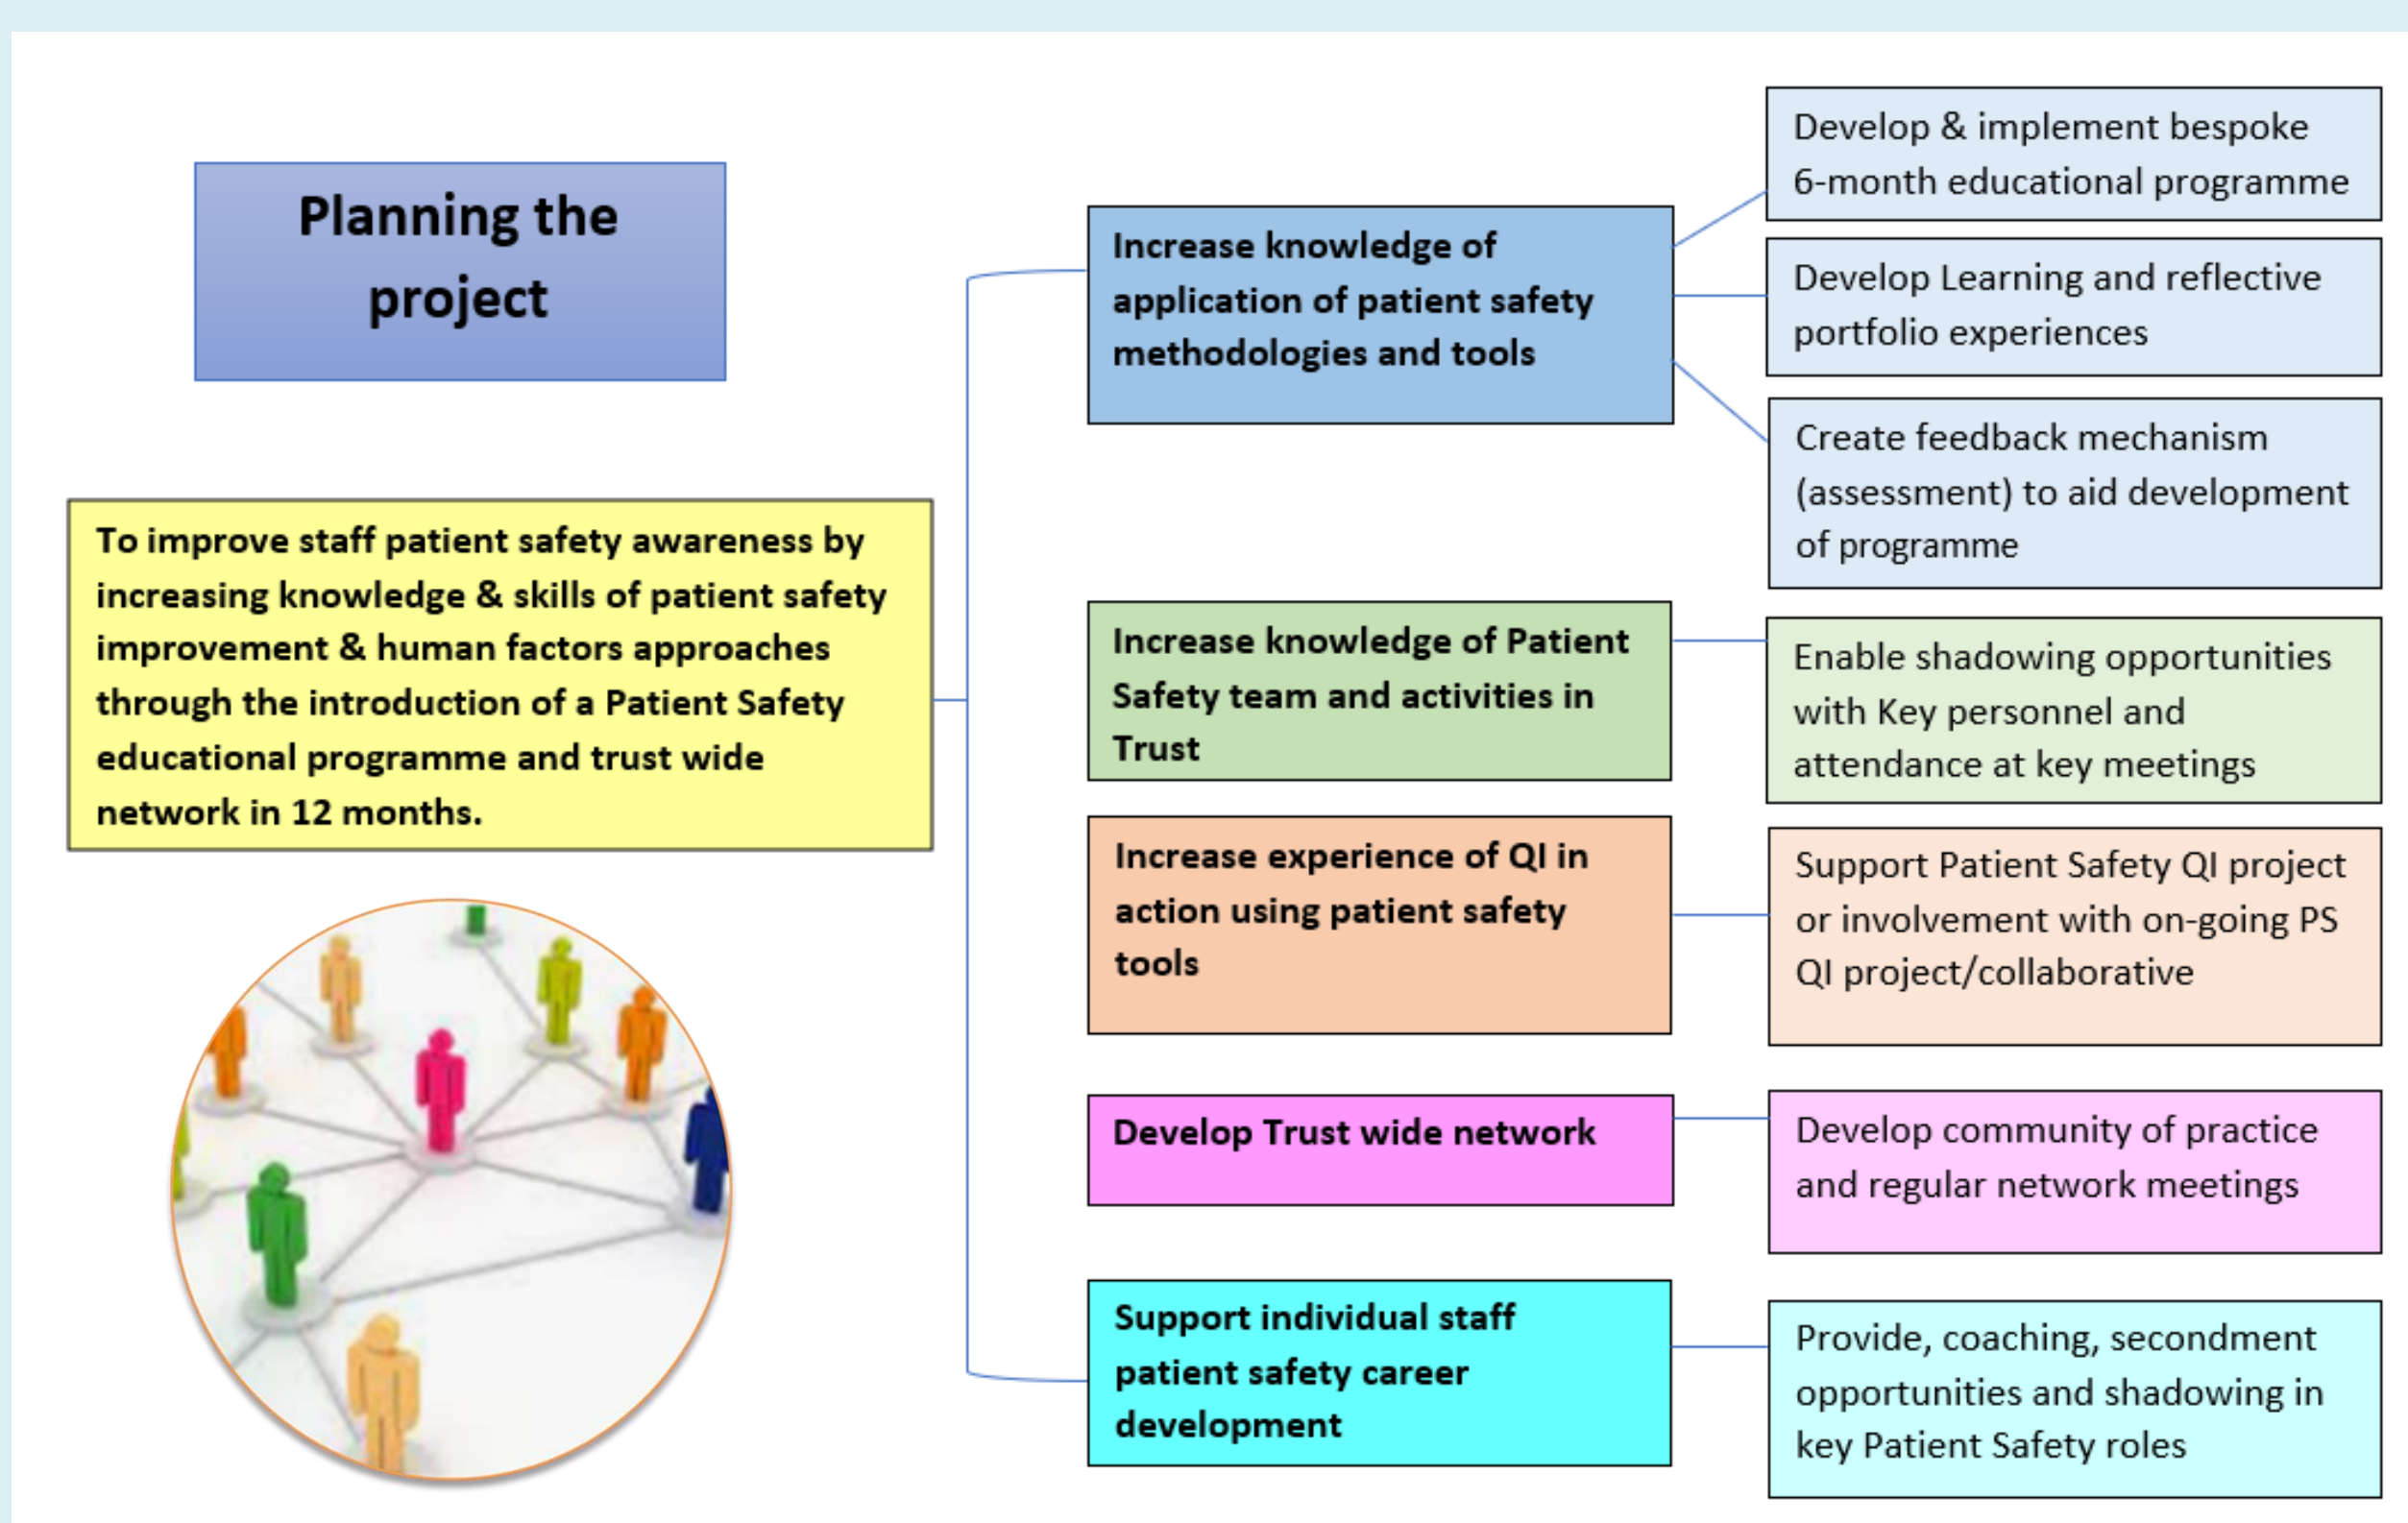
Planning the project

To improve staff patient safety awareness by increasing knowledge & skills of patient safety improvement & human factors approaches through the introduction of a Patient Safety educational programme and trust wide network in 12 months.

Increase knowledge of application of patient safety methodologies and tools

Develop & implement bespoke 6-month educational programme

Develop Learning and reflective portfolio experiences

Create feedback mechanism (assessment) to aid development of programme

Increase knowledge of Patient Safety team and activities in Trust

Enable shadowing opportunities with Key personnel and attendance at key meetings

Increase experience of QI in action using patient safety tools

Support Patient Safety QI project or involvement with on-going PS QI project/collaborative

Develop Trust wide network

Develop community of practice and regular network meetings

Support individual staff patient safety career development

Provide, coaching, secondment opportunities and shadowing in key Patient Safety roles